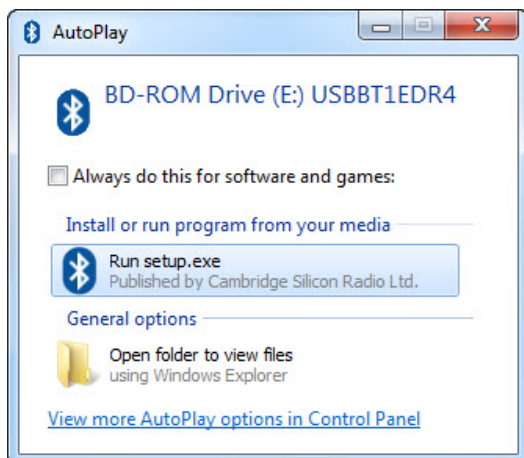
AutoPlay

BD-ROM Drive (E:) USBBT1EDR4

Always do this for software and games:

Install or run program from your media

Run setup.exe
Published by Cambridge Silicon Radio Ltd.

General options

Open folder to view files
using Windows Explorer

View more AutoPlay options in Control Panel